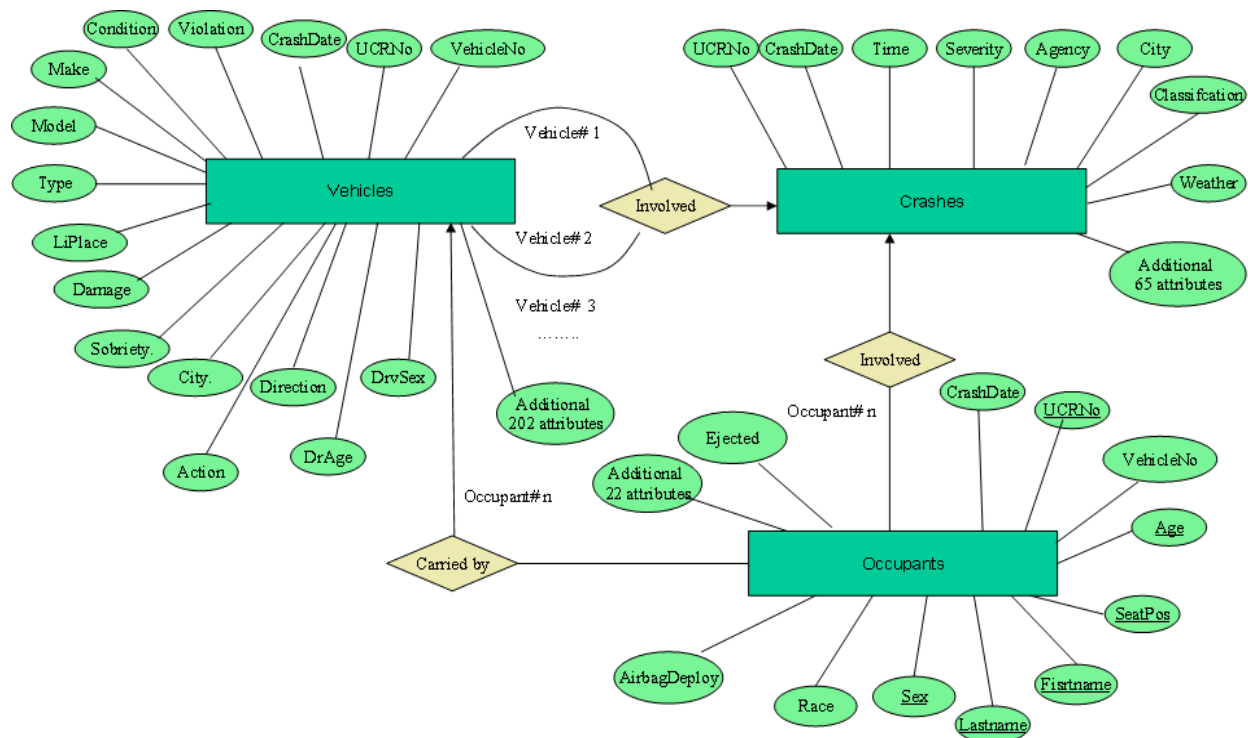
Condition
Violation
CrashDate
UCRNo
VehicleNo
Make
Model
Type
LiPlace
Damage
Sobriety.
City.
Direction
DrvSex
Action
DrAge
Additional 202 attributes
Vehicles
Vehicle# 1
Vehicle# 2
Vehicle# 3
……..
Involved
UCRNo
CrashDate
Time
Severity
Agency
City
Classifcation
Weather
Additional 65 attributes
Crashes
Involved
Occupant# n
CrashDate
UCRNo
VehicleNo
Age
SeatPos
Ejected
Additional 22 attributes
Occupant#n
Carried by
Occupants
AirbagDeploy
Race
Sex
Lastname
Fisrtname